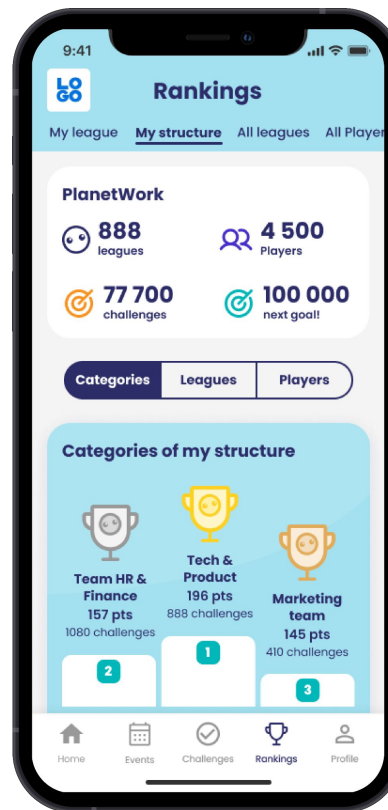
9:41

LO GO

Rankings

My league My structure All leagues All Player

PlanetWork

888 leagues

4 500 Players

77 700 challenges

100 000 next goal!

Categories Leagues Players

Categories of my structure

Team HR & Finance
157 pts
1080 challenges

Tech & Product
196 pts
888 challenges

Marketing team
145 pts
410 challenges

2

1

3

Home Events Challenges Rankings Profile